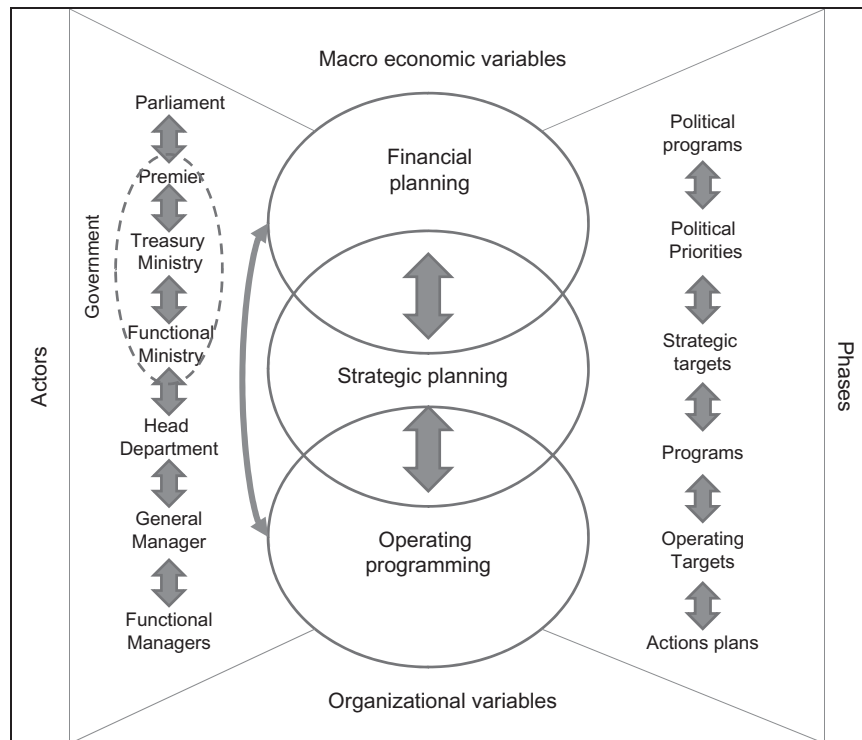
Macro economic variables

Actors

Government

Parliament

Premier

Treasury Ministry

Functional Ministry

Head Department

General Manager

Functional Managers

Financial planning

Strategic planning

Operating programming

Phases

Political programs

Political Priorities

Strategic targets

Programs

Operating Targets

Actions plans

Organizational variables